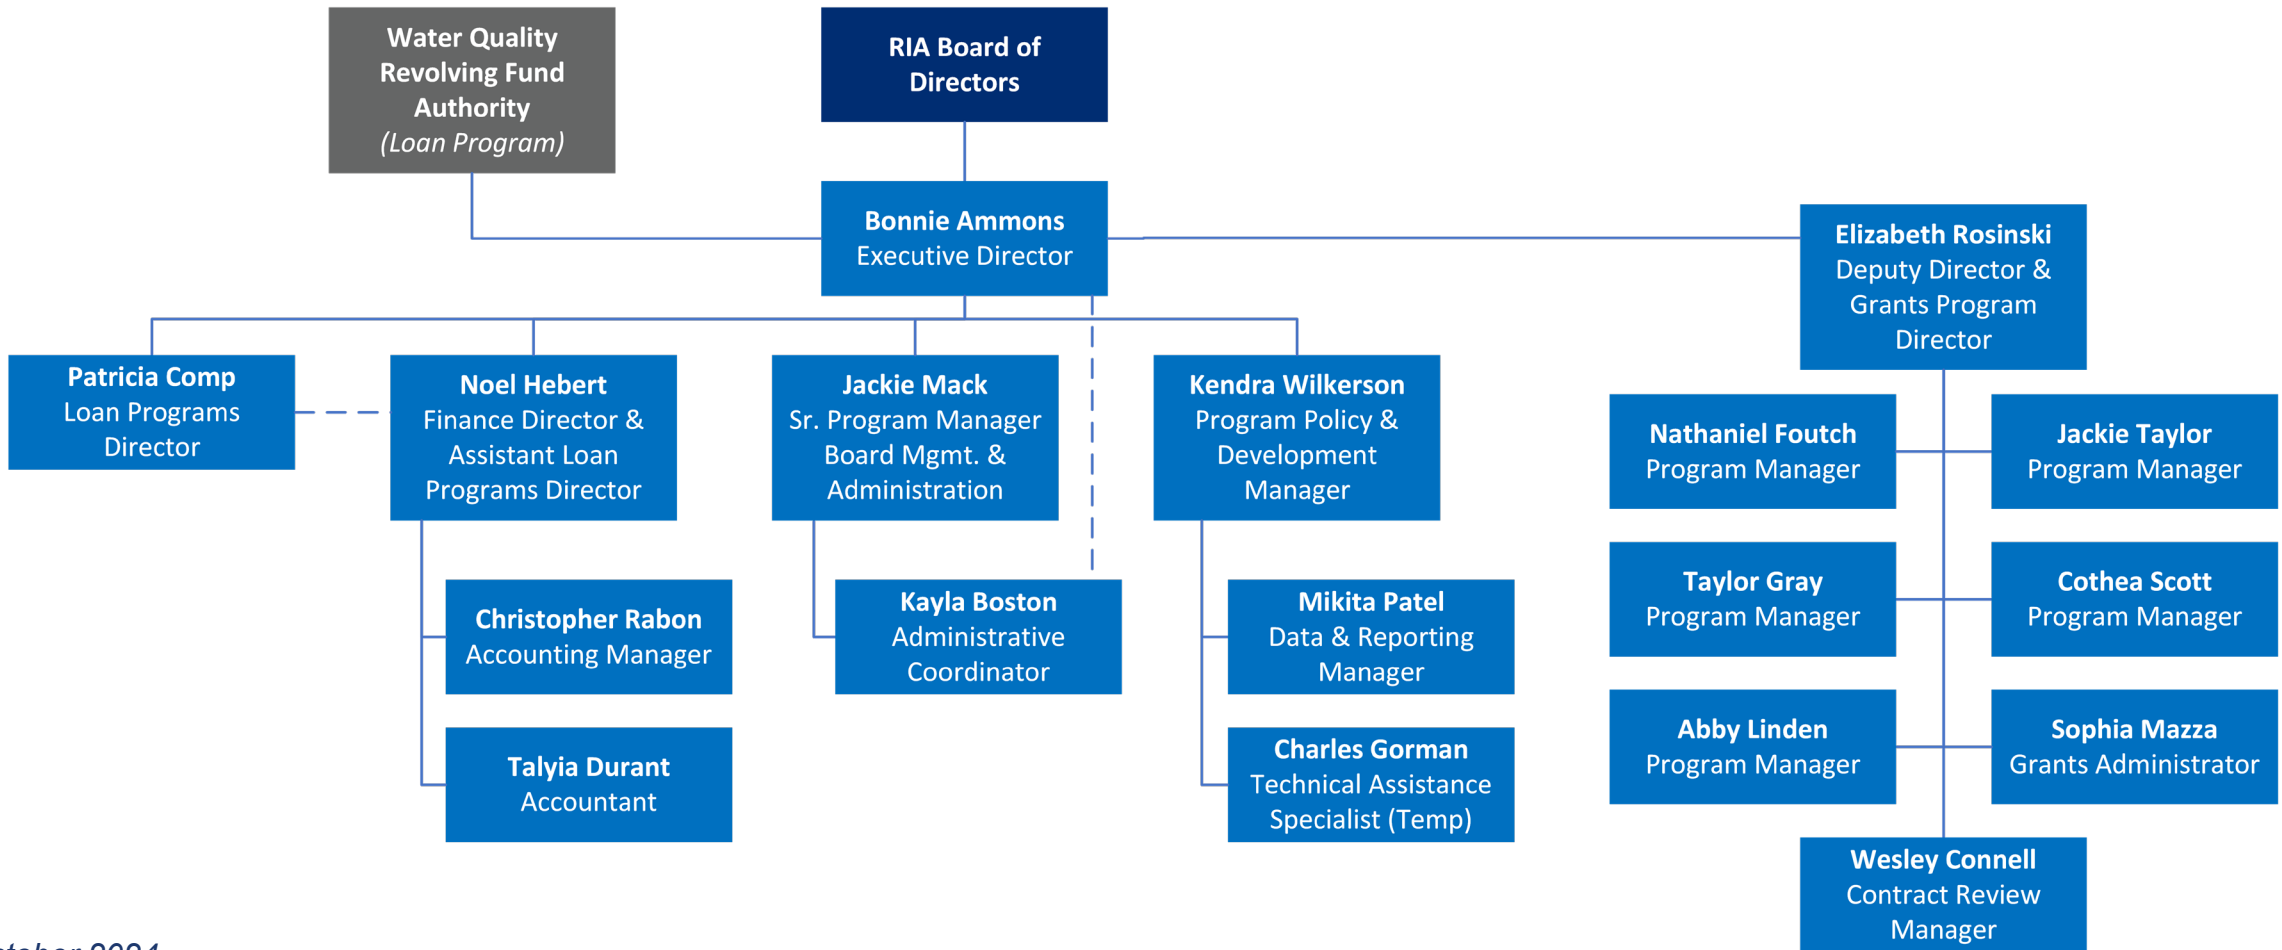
Water Quality Revolving Fund Authority
(Loan Program)

RIA Board of Directors

Bonnie Ammons
Executive Director

Elizabeth Rosinski
Deputy Director & Grants Program Director

Patricia Comp
Loan Programs Director

Noel Hebert
Finance Director & Assistant Loan Programs Director

Jackie Mack
Sr. Program Manager Board Mgmt. & Administration

Kendra Wilkerson
Program Policy & Development Manager

Nathaniel Foutch
Program Manager

Jackie Taylor
Program Manager

Christopher Rabon
Accounting Manager

Kayla Boston
Administrative Coordinator

Mikita Patel
Data & Reporting Manager

Taylor Gray
Program Manager

Cothea Scott
Program Manager

Talyia Durant
Accountant

Charles Gorman
Technical Assistance Specialist (Temp)

Abby Linden
Program Manager

Sophia Mazza
Grants Administrator

Wesley Connell
Contract Review Manager

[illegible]tober 2024